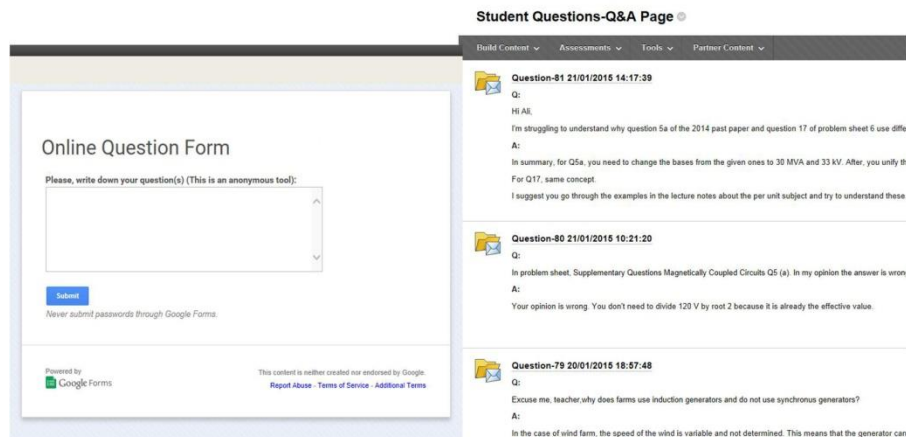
Online Question Form

Please, write down your question(s) (This is an anonymous tool):

Submit

Never submit passwords through Google Forms.

Powered by
Google Forms

This content is neither created nor endorsed by Google.
Report Abuse - Terms of Service - Additional Terms

Student Questions-Q&A Page

Build Content ⌄ Assessments ⌄ Tools ⌄ Partner Content ⌄

Question-81 21/01/2015 14:17:39
Q:
Hi Ali,
I'm struggling to understand why question 5a of the 2014 past paper and question 17 of problem sheet 6 use diffe
A:
In summary, for Q5a, you need to change the bases from the given ones to 30 MVA and 33 kV. After, you unify th
For Q17, same concept.
I suggest you go through the examples in the lecture notes about the per unit subject and try to understand these

Question-80 21/01/2015 10:21:20
Q:
In problem sheet, Supplementary Questions Magnetically Coupled Circuits Q5 (a). In my opinion the answer is wron
A:
Your opinion is wrong. You don't need to divide 120 V by root 2 because it is already the effective value.

Question-79 20/01/2015 18:57:48
Q:
Excuse me, teacher,why does farms use induction generators and do not use synchronus generators?
A:
In the case of wind farm, the speed of the wind is variable and not determined. This means that the generator can